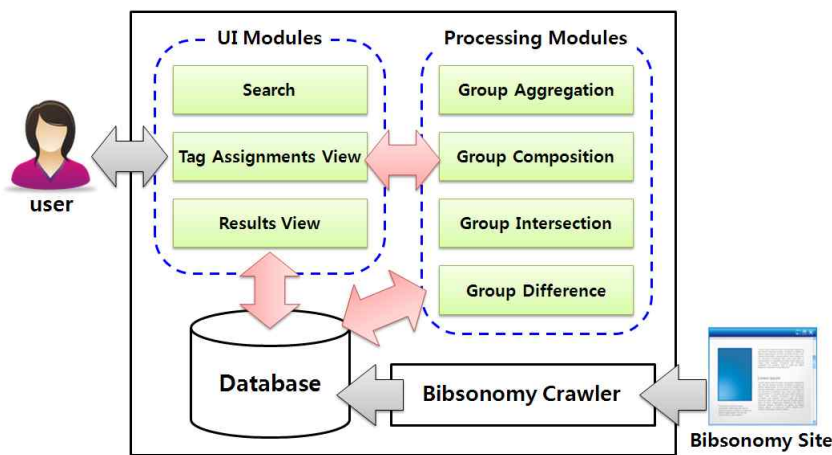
UI Modules

Search

Tag Assignments View

Results View

Processing Modules

Group Aggregation

Group Composition

Group Intersection

Group Difference

user

Database

Bibsonomy Crawler

Bibsonomy Site